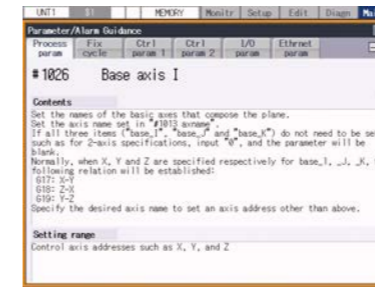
UNIT1 | 11 | | MEMORY | Monitr | Setup | Edit | Diagn | Ma

Parameter/Alarm Guidance

Process param | Fix cycle | Ctrl param 1 | Ctrl param 2 | I/O param | Ethrnet param

#1026 Base axis I

Contents

Set the names of the basic axes that compose the plane.
Set the axis name set in "#1013 axname".
If all three items ("base_I", "base_J" and "base_K") do not need to be se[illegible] such as for 2-axis specifications, input "0", and the parameter will be blank.
Normally, when X, Y and Z are specified respectively for base_I, _J, _K, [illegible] following relation will be established:
G17: X-Y
G18: Z-X
G19: Y-Z
Specify the desired axis name to set an axis address other than above.

Setting range

Control axis addresses such as X, Y, and Z